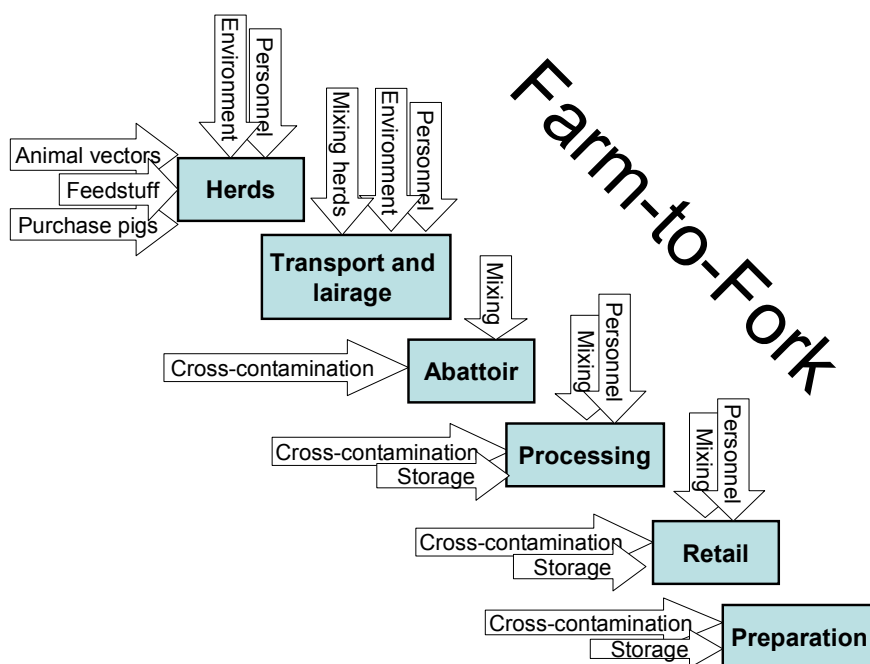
Farm-to-Fork

Environment
Personnel
Animal vectors
Feedstuff
Purchase pigs
Herds

Mixing herds
Environment
Personnel
Transport and lairage

Mixing
Cross-contamination
Abattoir

Mixing
Personnel
Cross-contamination
Storage
Processing

Mixing
Personnel
Cross-contamination
Storage
Retail

Cross-contamination
Storage
Preparation